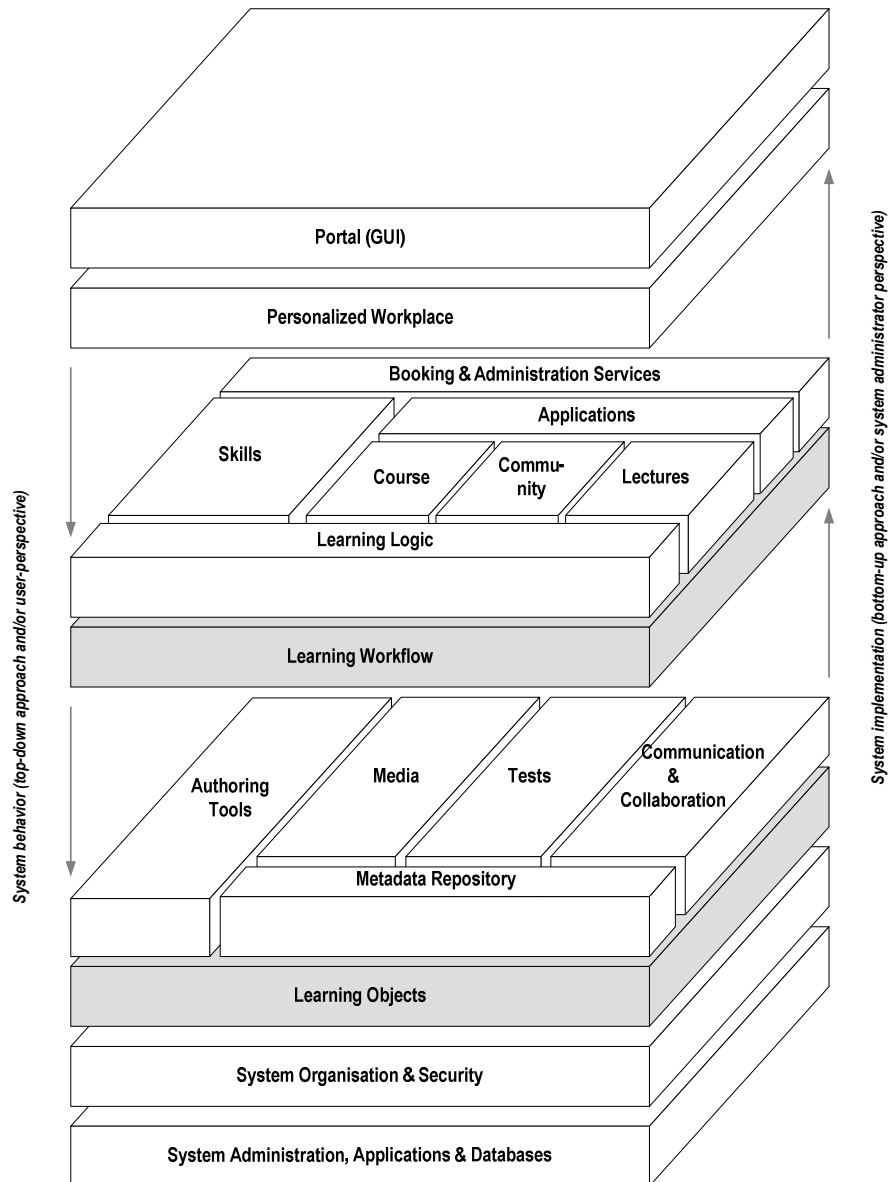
System behavior (top-down approach and/or user-perspective)

Portal (GUI)

Personalized Workplace

Booking & Administration Services

Applications

Skills

Course

Community

Lectures

Learning Logic

Learning Workflow

Authoring Tools

Media

Tests

Communication & Collaboration

Metadata Repository

Learning Objects

System Organisation & Security

System Administration, Applications & Databases

System implementation (bottom-up approach and/or system administrator perspective)